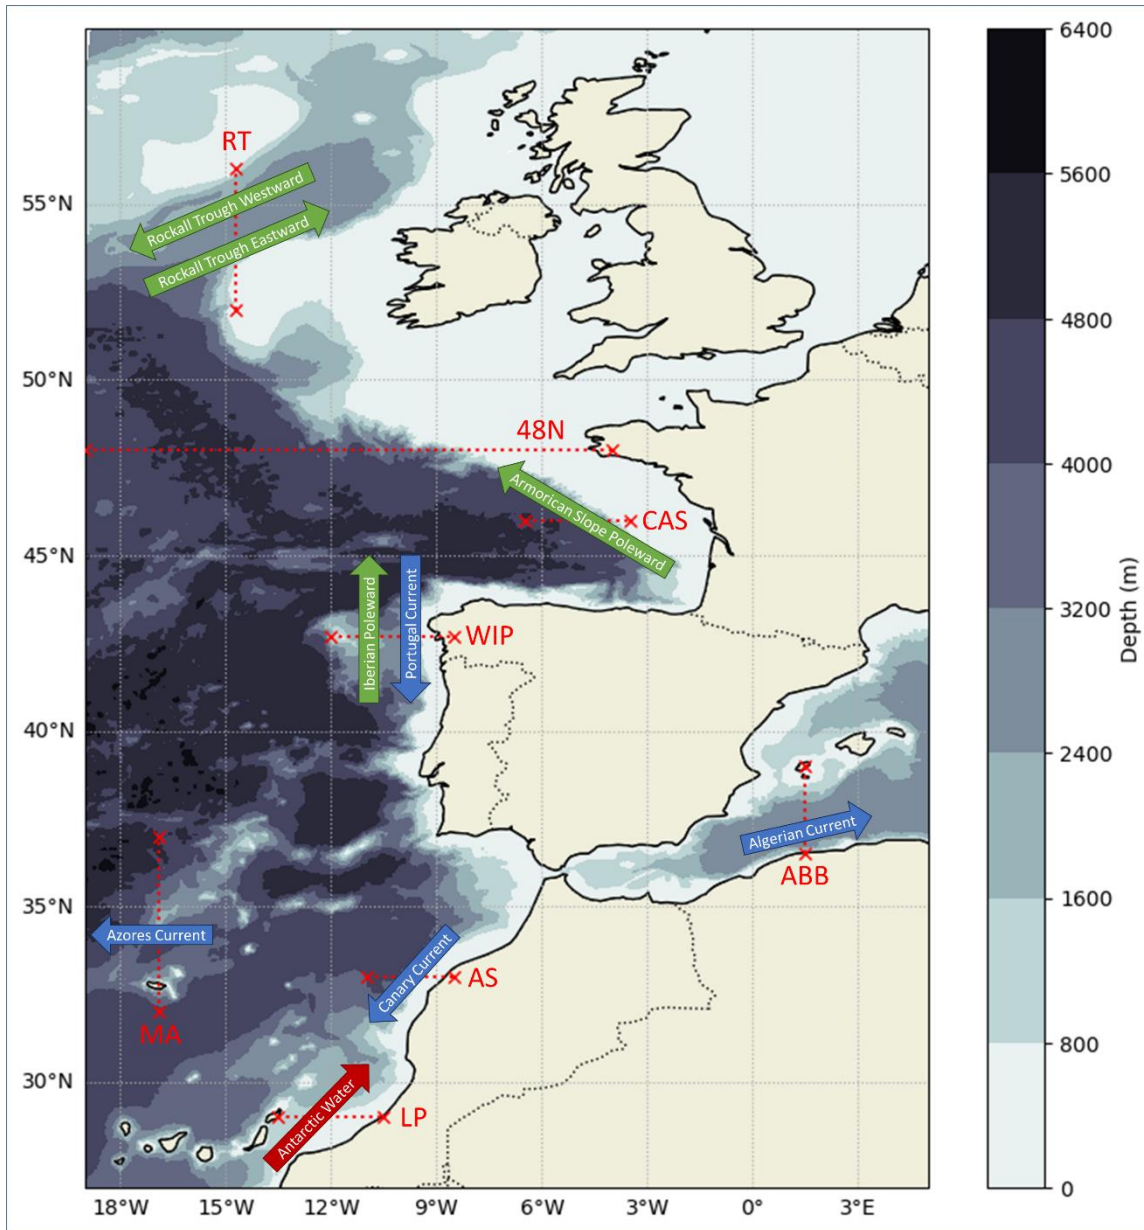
RT
Rockall Trough Westward
Rockall Trough Eastward
55°N
50°N
48N
Armorican Slope Poleward
CAS
45°N
Iberian Poleward
Portugal Current
WIP
40°N
Algerian Current
ABB
35°N
Azores Current
Canary Current
AS
MA
30°N
Antarctic Water
LP
18°W
15°W
12°W
9°W
6°W
3°W
0°
3°E
6400
5600
4800
4000
3200
2400
1600
800
0
Depth (m)